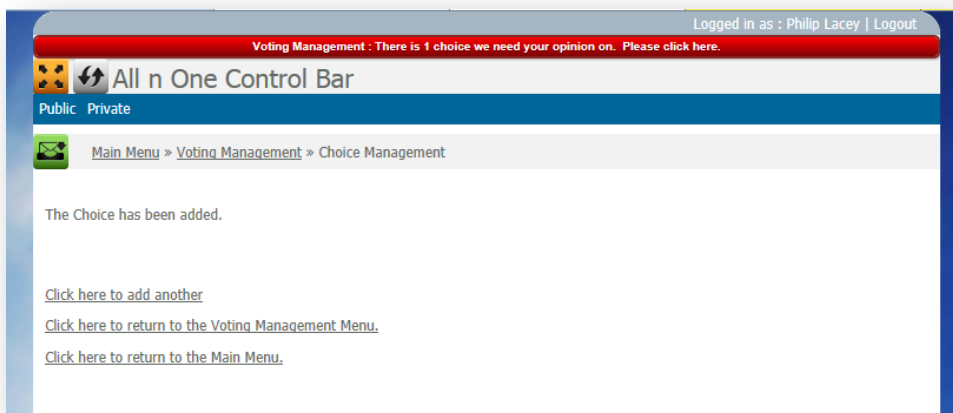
Logged in as : Philip Lacey | Logout

Voting Management : There is 1 choice we need your opinion on. Please click here.

All n One Control Bar

Public Private

Main Menu » Voting Management » Choice Management

The Choice has been added.

Click here to add another

Click here to return to the Voting Management Menu.

Click here to return to the Main Menu.